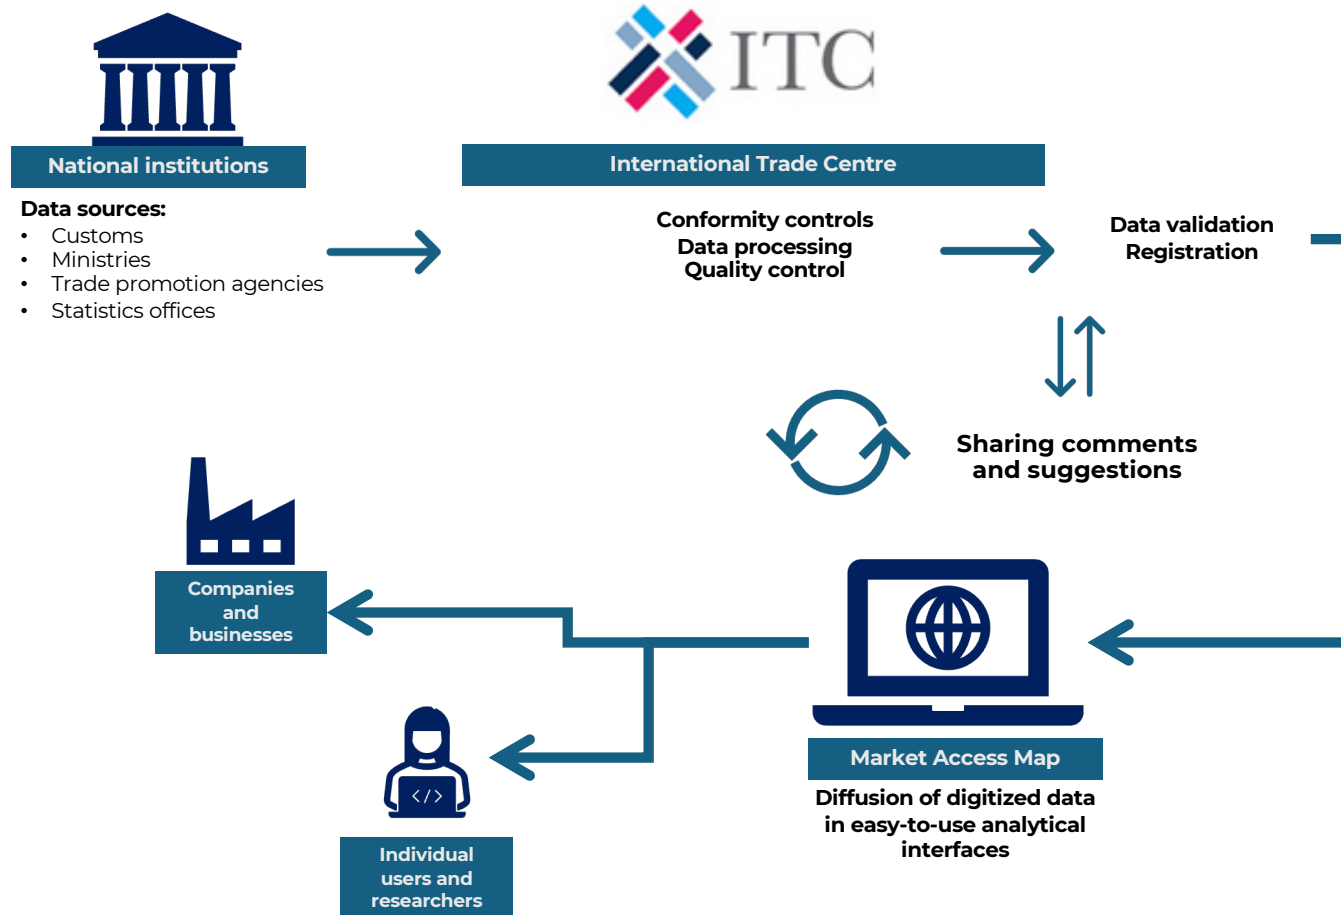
ITC

National institutions

Data sources:
• Customs
• Ministries
• Trade promotion agencies
• Statistics offices

International Trade Centre

Conformity controls
Data processing
Quality control

Data validation
Registration

Sharing comments and suggestions

Companies and businesses

Individual users and researchers

</>

Market Access Map

Diffusion of digitized data in easy-to-use analytical interfaces